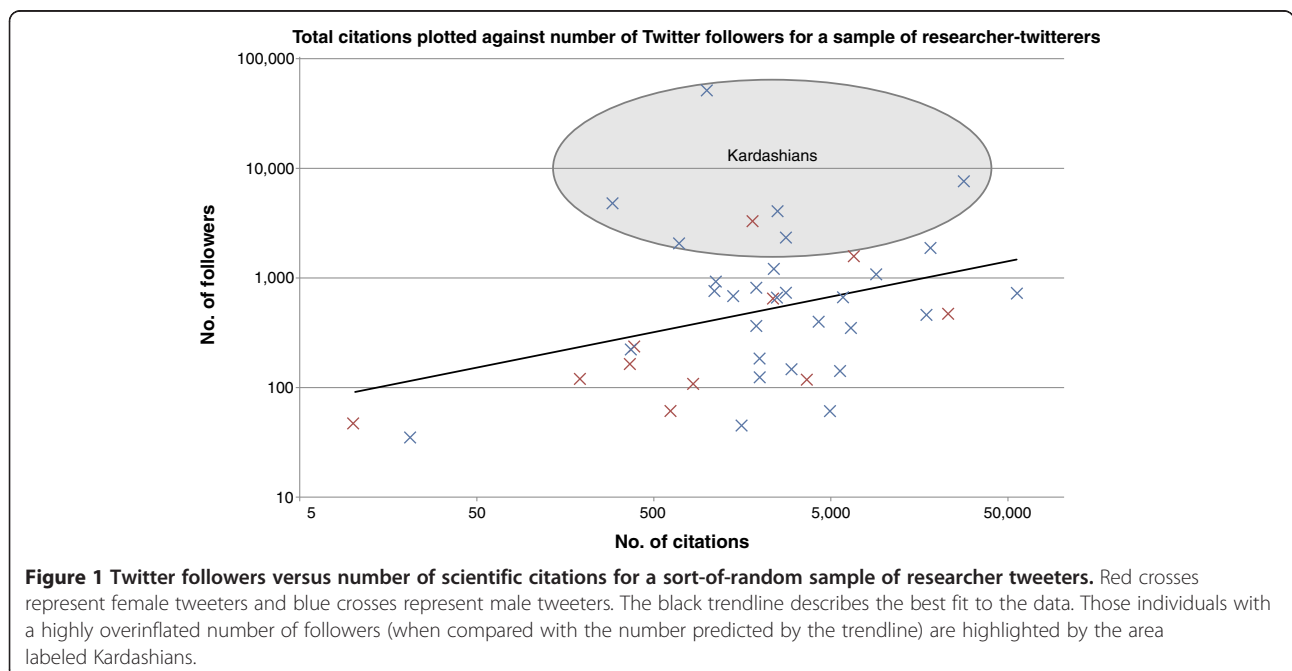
Total citations plotted against number of Twitter followers for a sample of researcher-twitterers

100,000
10,000
1,000
100
10

No. of followers

Kardashians

5
50
500
5,000
50,000

No. of citations

**Figure 1 Twitter followers versus number of scientific citations for a sort-of-random sample of researcher tweeters.** Red crosses represent female tweeters and blue crosses represent male tweeters. The black trendline describes the best fit to the data. Those individuals with a highly overinflated number of followers (when compared with the number predicted by the trendline) are highlighted by the area labeled Kardashians.